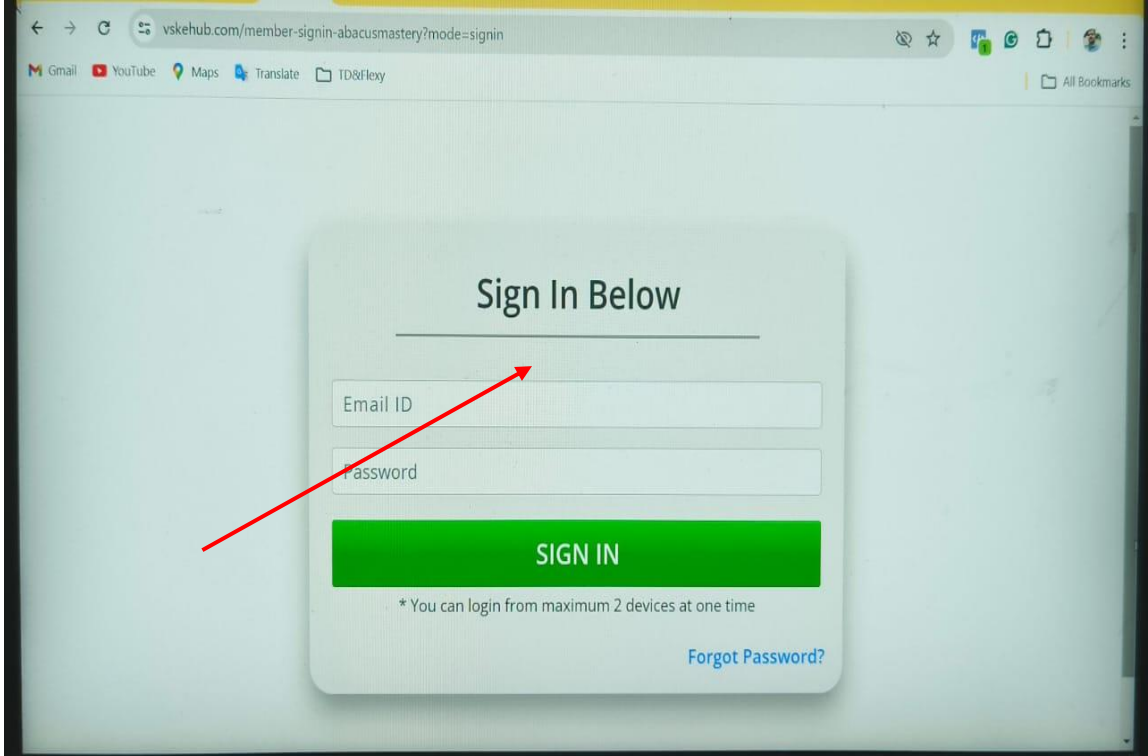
vskehub.com/member-signin-abacusmastery?mode=signin

Gmail YouTube Maps Translate TD&Flexy

All Bookmarks

Sign In Below

Email ID

Password

SIGN IN

* You can login from maximum 2 devices at one time

Forgot Password?